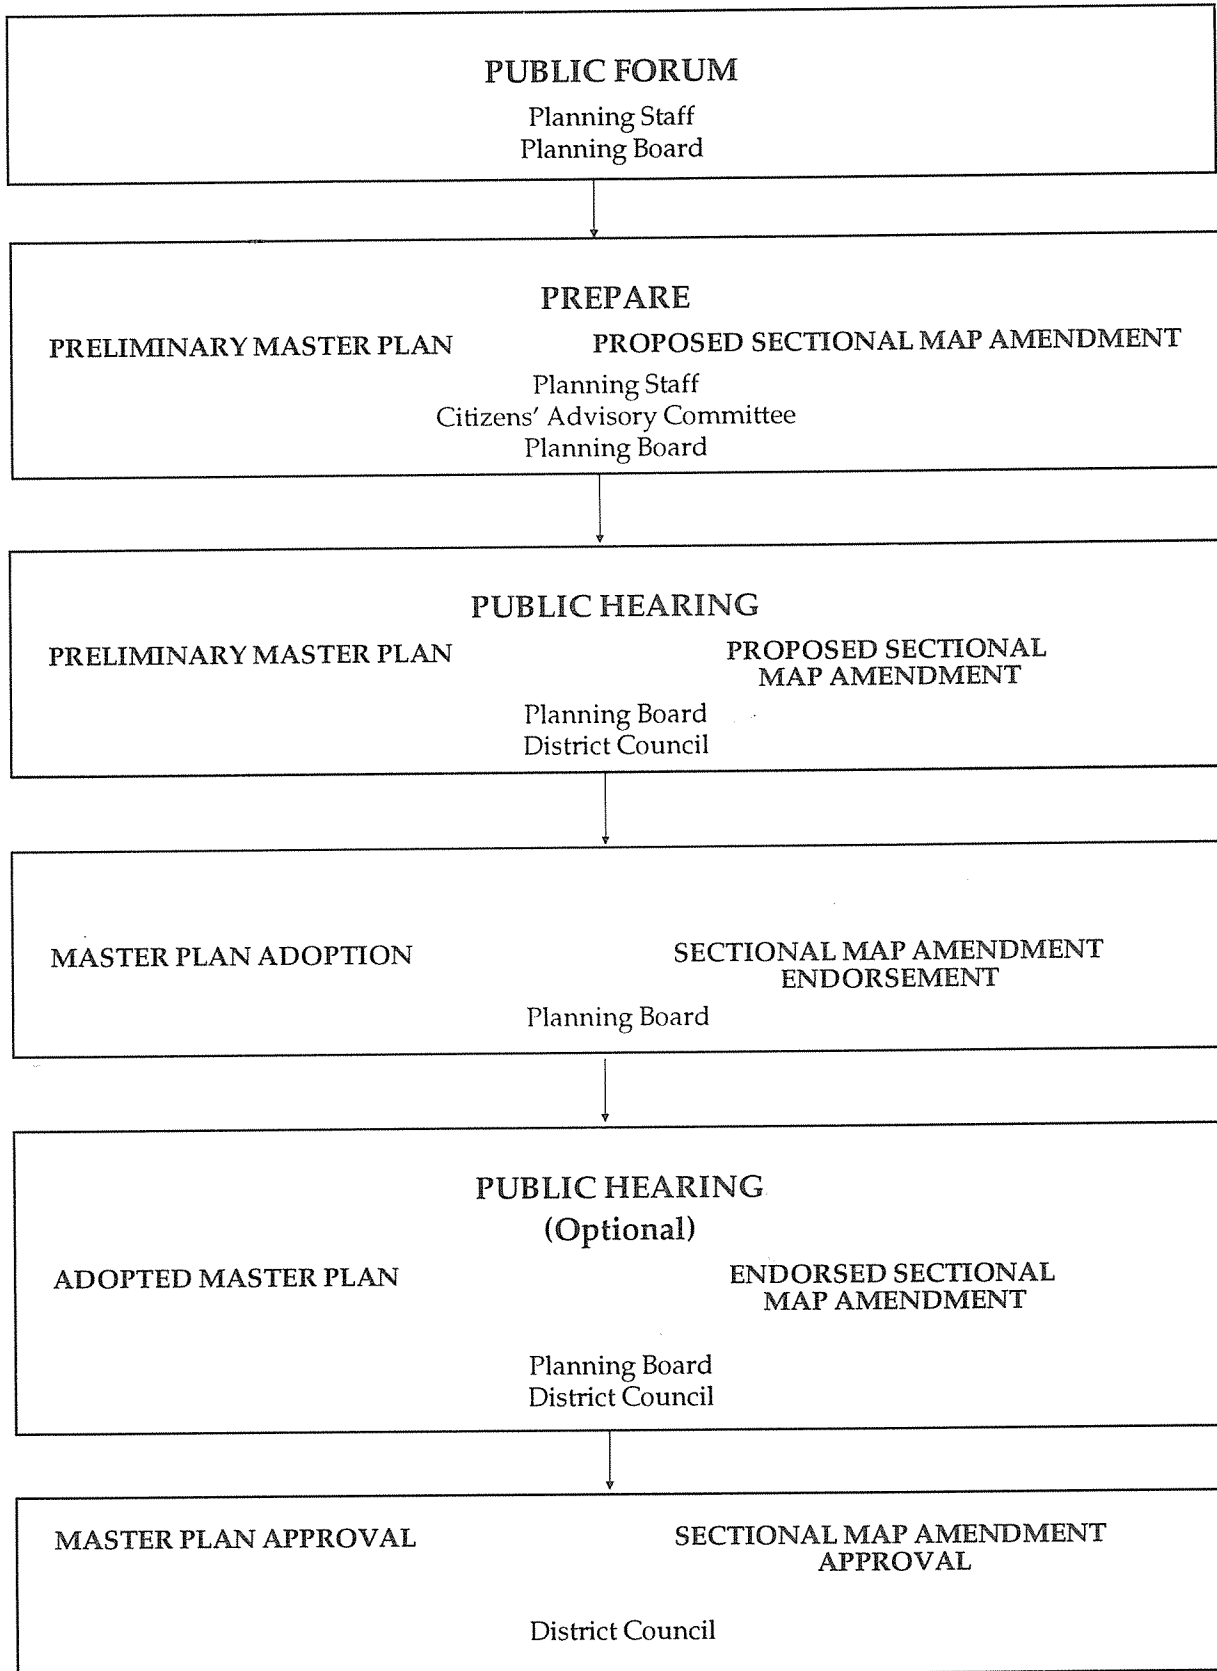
PUBLIC FORUM
Planning Staff
Planning Board

PREPARE
PRELIMINARY MASTER PLAN
PROPOSED SECTIONAL MAP AMENDMENT
Planning Staff
Citizens' Advisory Committee
Planning Board

PUBLIC HEARING
PRELIMINARY MASTER PLAN
PROPOSED SECTIONAL MAP AMENDMENT
Planning Board
District Council

MASTER PLAN ADOPTION
SECTIONAL MAP AMENDMENT ENDORSEMENT
Planning Board

PUBLIC HEARING
(Optional)
ADOPTED MASTER PLAN
ENDORSED SECTIONAL MAP AMENDMENT
Planning Board
District Council

MASTER PLAN APPROVAL
SECTIONAL MAP AMENDMENT APPROVAL
District Council